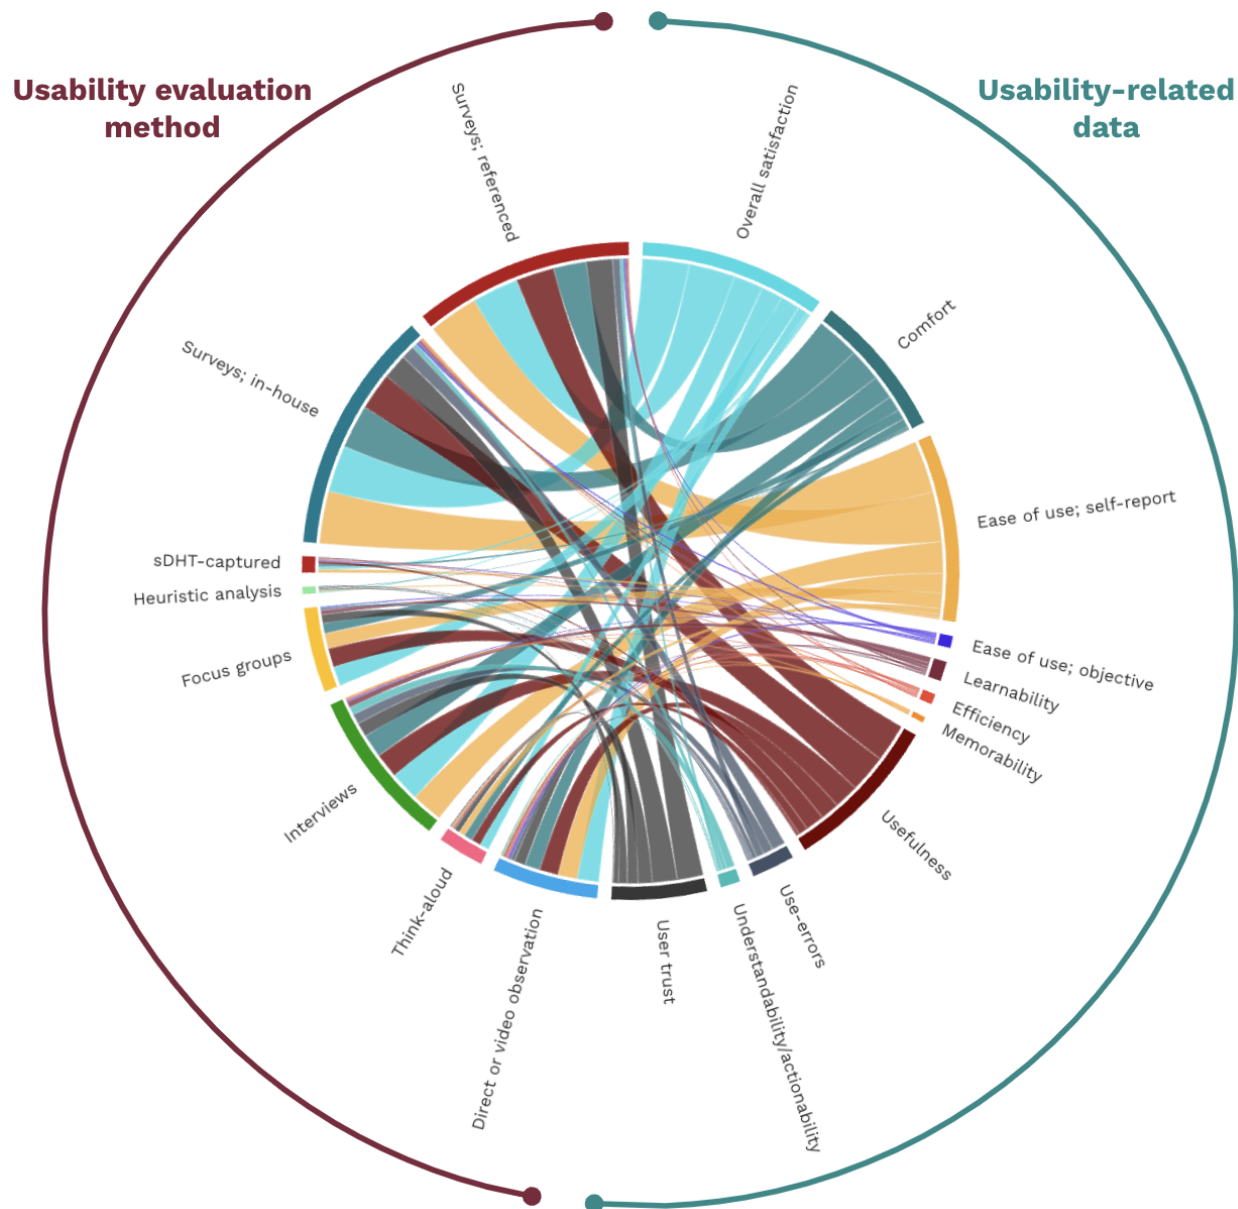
Usability evaluation method

Usability-related data

Surveys; referenced

Overall satisfaction

Comfort

Surveys; in-house

Ease of use; self-report

sDHT-captured

Heuristic analysis

Focus groups

Ease of use; objective

Learnability

Efficiency

Memorability

Interviews

Usefulness

Think-aloud

Direct or video observation

User trust

Understandability/actionability

Use-errors